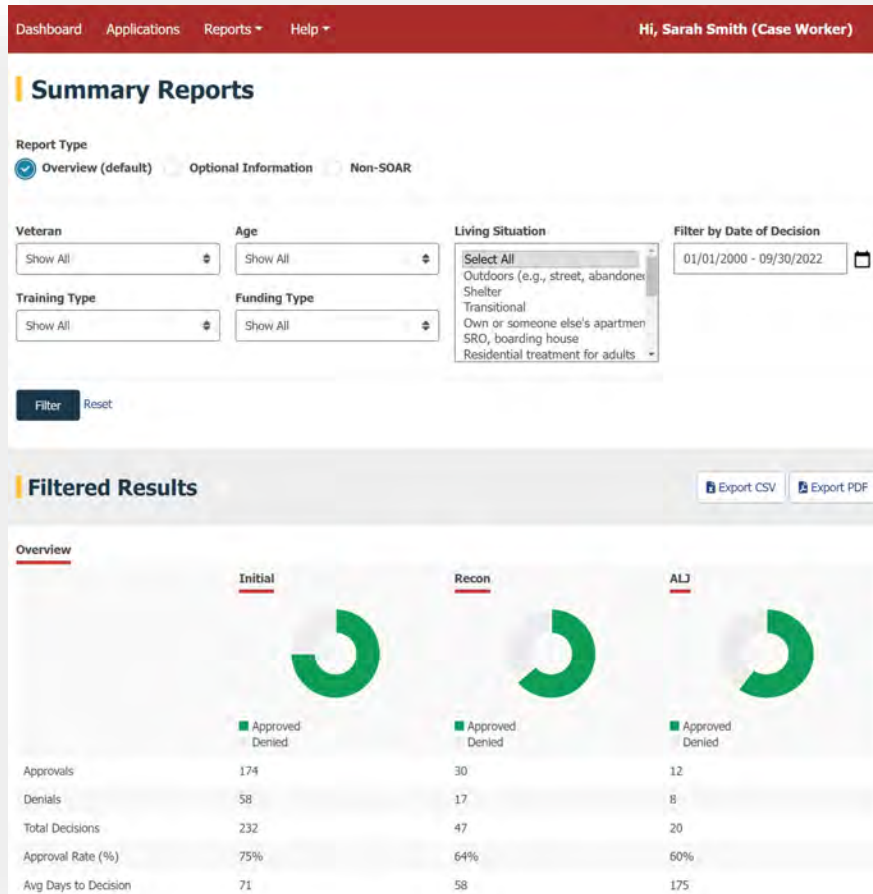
Dashboard Applications Reports ▾ Help ▾ Hi, Sarah Smith (Case Worker)

Summary Reports

Report Type
Overview (default) Optional Information Non-SOAR

Veteran
Show All

Age
Show All

Living Situation
Select All
Outdoors (e.g., street, abandone
Shelter
Transitional
Own or someone else's apartmen
SRO, boarding house
Residential treatment for adults

Filter by Date of Decision
01/01/2000 - 09/30/2022

Training Type
Show All

Funding Type
Show All

Filter Reset

Filtered Results

Export CSV Export PDF

Overview

| | Initial | Recon | ALJ |
|---|---|---|---|
| | Approved Denied | Approved Denied | Approved Denied |
| Approvals | 174 | 30 | 12 |
| Denials | 58 | 17 | 8 |
| Total Decisions | 232 | 47 | 20 |
| Approval Rate (%) | 75% | 64% | 60% |
| Avg Days to Decision | 71 | 58 | 175 |